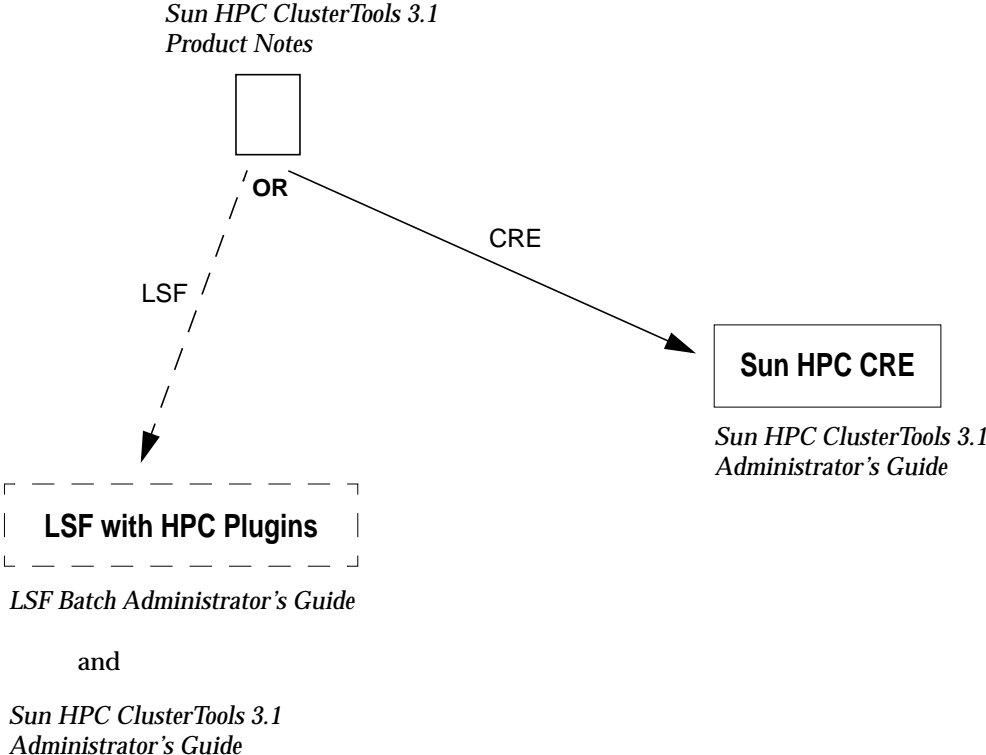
Sun HPC ClusterTools 3.1 Product Notes

OR

CRE

LSF

Sun HPC CRE

Sun HPC ClusterTools 3.1 Administrator’s Guide

LSF with HPC Plugins

LSF Batch Administrator’s Guide

and

Sun HPC ClusterTools 3.1 Administrator’s Guide